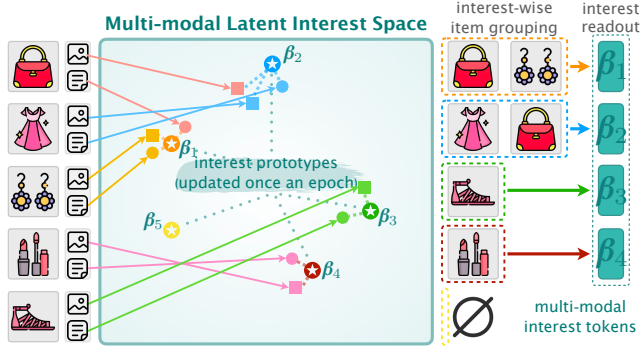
Multi-modal Latent Interest Space

interest-wise item grouping

interest readout

$\beta_2$

$\beta_1$

interest prototypes (updated once an epoch)

$\beta_5$

$\beta_3$

$\beta_4$

$\beta_1$

$\beta_2$

$\beta_3$

$\beta_4$

$\varnothing$

multi-modal interest tokens